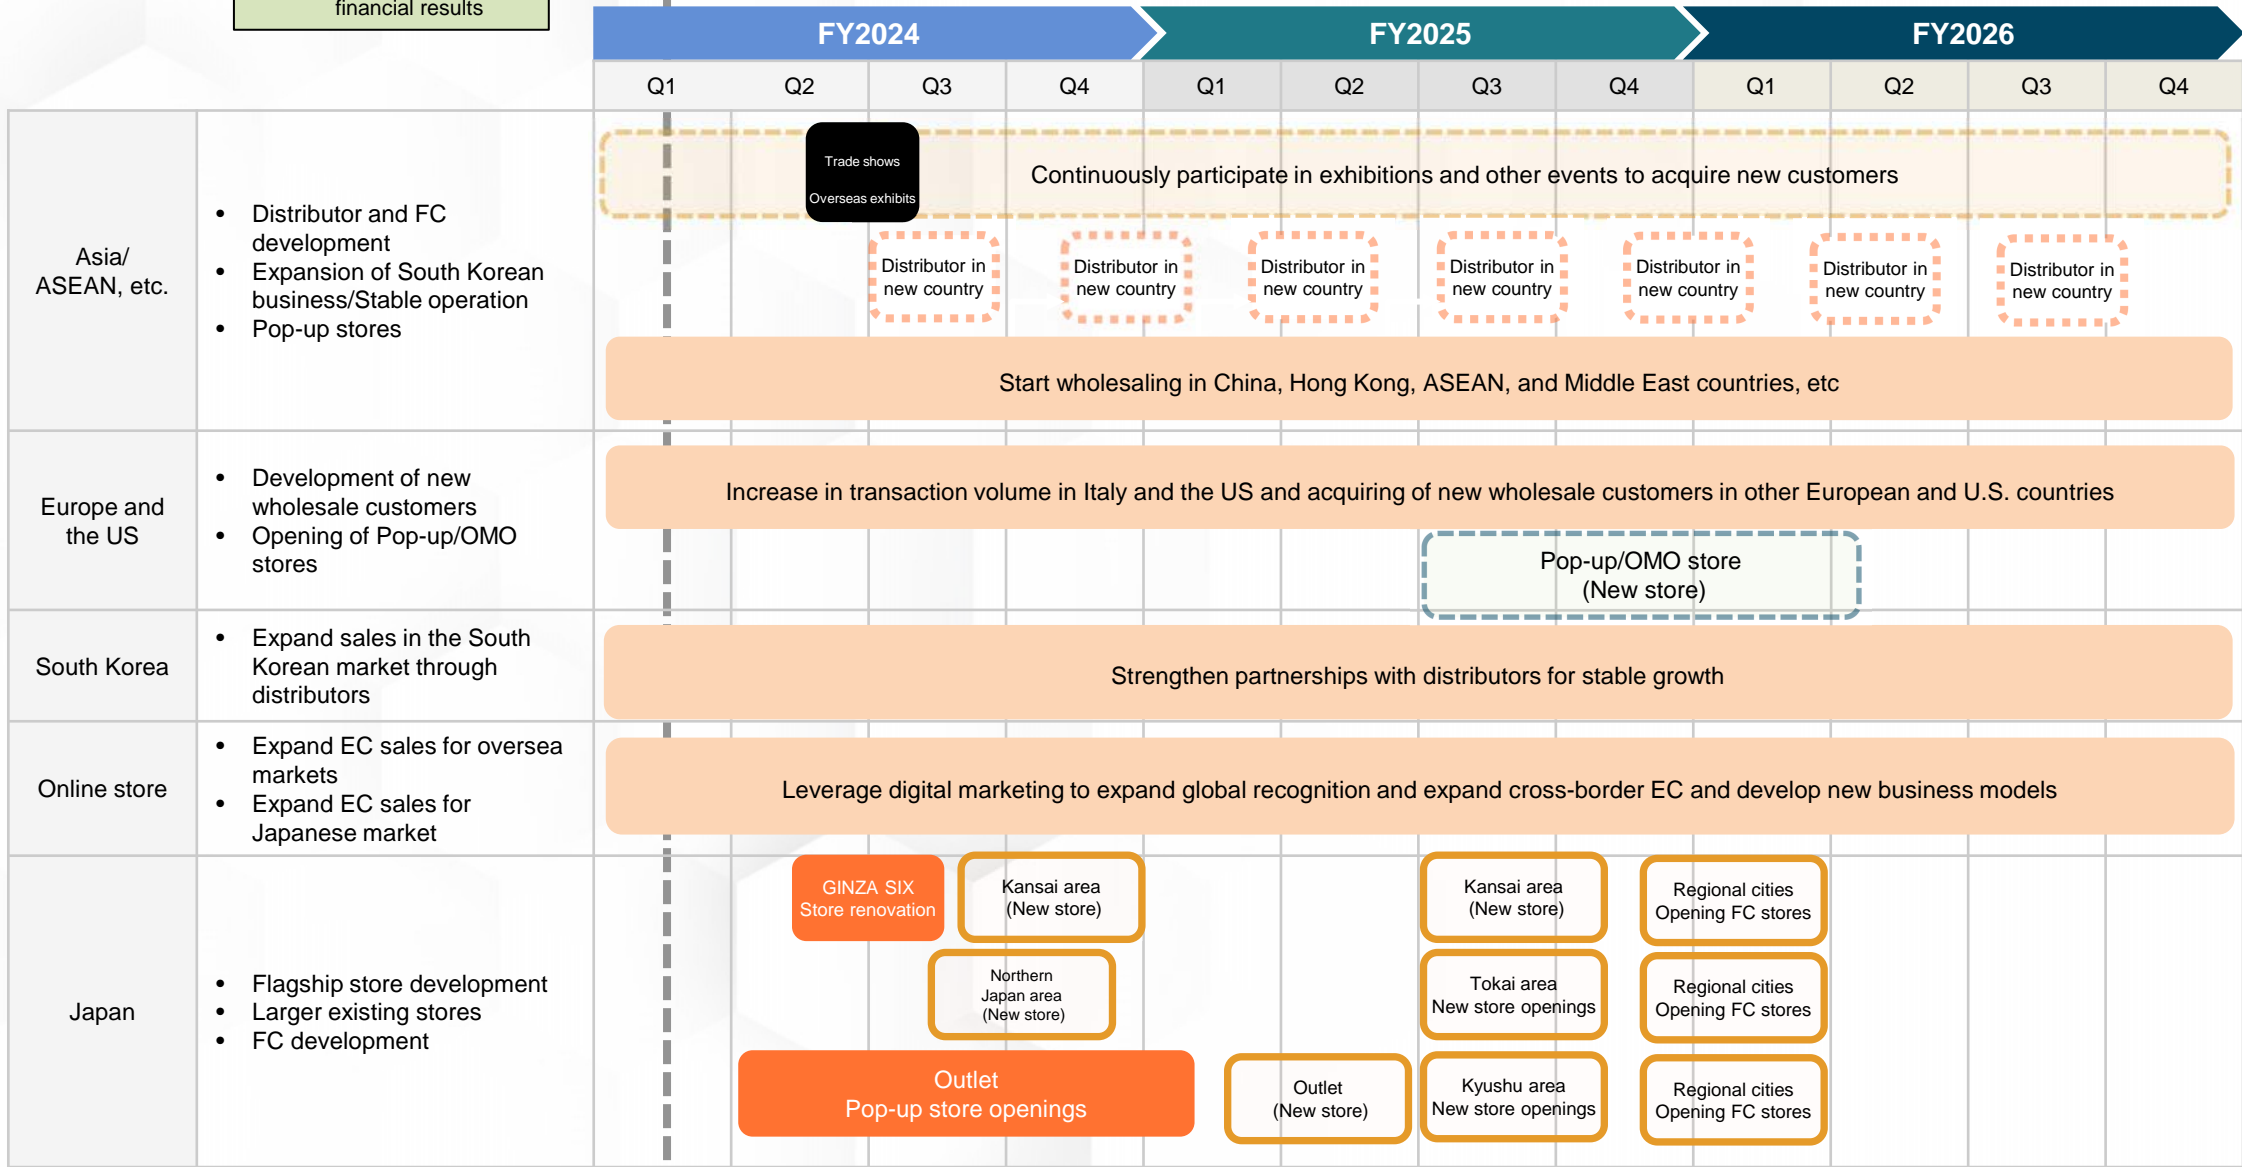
financial results

FY2024 FY2025 FY2026

| | | Q1 | Q2 | Q3 | Q4 | Q1 | Q2 | Q3 | Q4 | Q1 | Q2 | Q3 | Q4 |
|---|---|---|---|---|---|---|---|---|---|---|---|---|---|

Asia/ ASEAN, etc.

- Distributor and FC development
- Expansion of South Korean business/Stable operation
- Pop-up stores

Trade shows
Overseas exhibits

Continuously participate in exhibitions and other events to acquire new customers

Distributor in new country

Distributor in new country

Distributor in new country

Distributor in new country

Distributor in new country

Distributor in new country

Distributor in new country

Start wholesaling in China, Hong Kong, ASEAN, and Middle East countries, etc

Europe and the US

- Development of new wholesale customers
- Opening of Pop-up/OMO stores

Increase in transaction volume in Italy and the US and acquiring of new wholesale customers in other European and U.S. countries

Pop-up/OMO store
(New store)

South Korea

- Expand sales in the South Korean market through distributors

Strengthen partnerships with distributors for stable growth

Online store

- Expand EC sales for oversea markets
- Expand EC sales for Japanese market

Leverage digital marketing to expand global recognition and expand cross-border EC and develop new business models

Japan

- Flagship store development
- Larger existing stores
- FC development

GINZA SIX
Store renovation

Kansai area
(New store)

Northern Japan area
(New store)

Outlet
Pop-up store openings

Outlet
(New store)

Kansai area
(New store)

Tokai area
New store openings

Kyushu area
New store openings

Regional cities
Opening FC stores

Regional cities
Opening FC stores

Regional cities
Opening FC stores